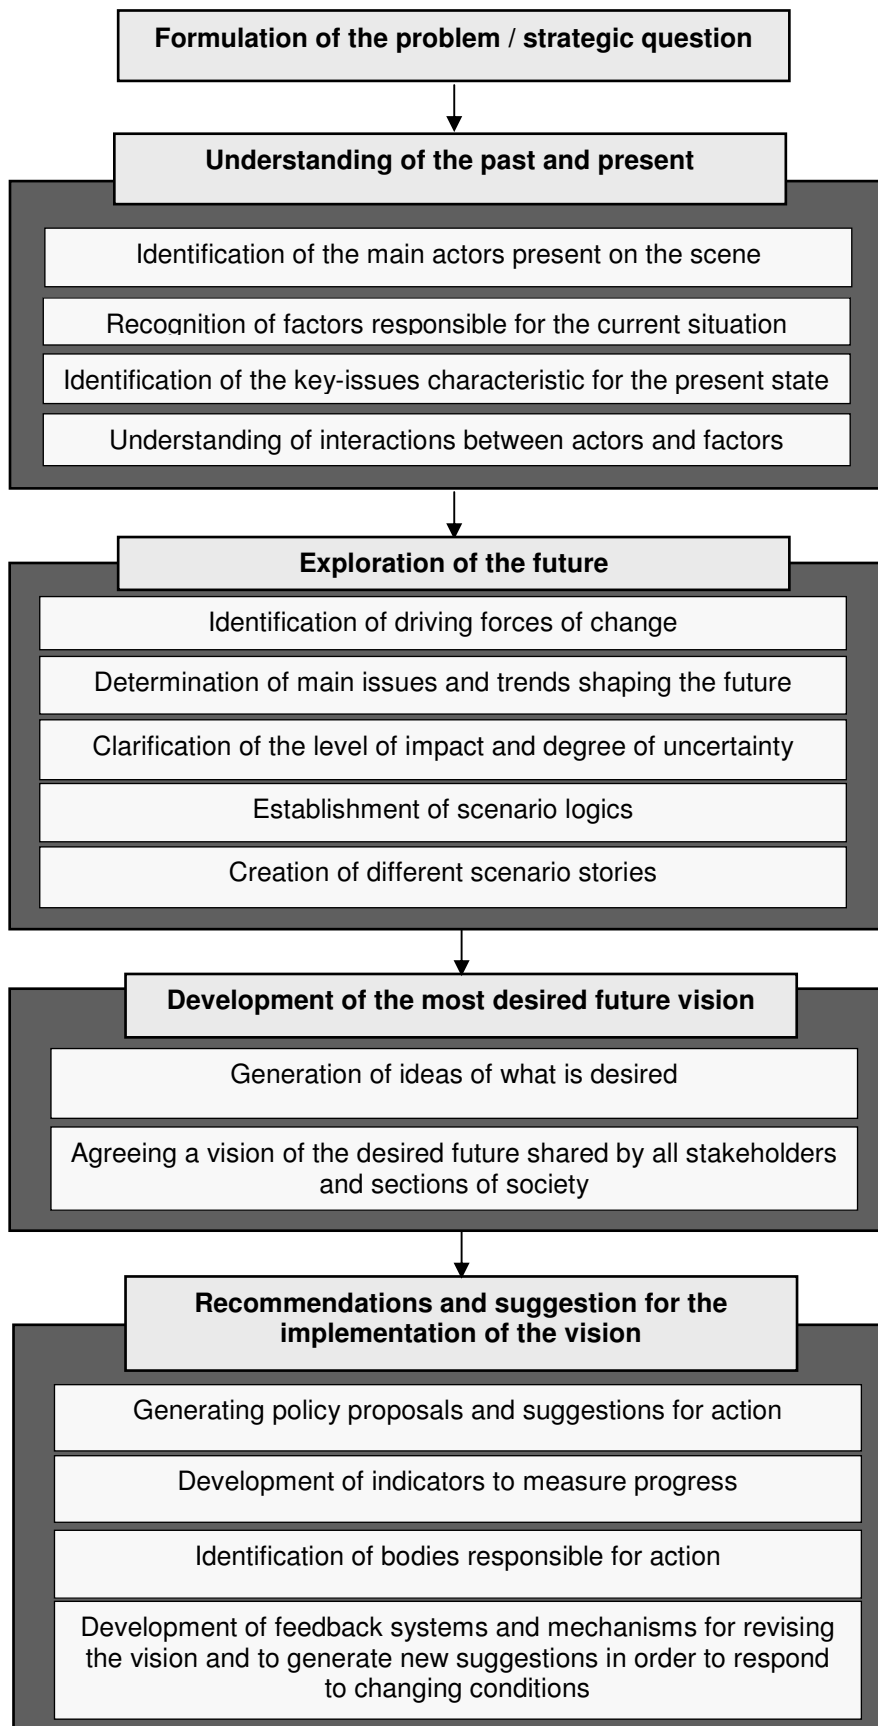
Formulation of the problem / strategic question

Understanding of the past and present

Identification of the main actors present on the scene

Recognition of factors responsible for the current situation

Identification of the key-issues characteristic for the present state

Understanding of interactions between actors and factors

Exploration of the future

Identification of driving forces of change

Determination of main issues and trends shaping the future

Clarification of the level of impact and degree of uncertainty

Establishment of scenario logics

Creation of different scenario stories

Development of the most desired future vision

Generation of ideas of what is desired

Agreeing a vision of the desired future shared by all stakeholders and sections of society

Recommendations and suggestion for the implementation of the vision

Generating policy proposals and suggestions for action

Development of indicators to measure progress

Identification of bodies responsible for action

Development of feedback systems and mechanisms for revising the vision and to generate new suggestions in order to respond to changing conditions